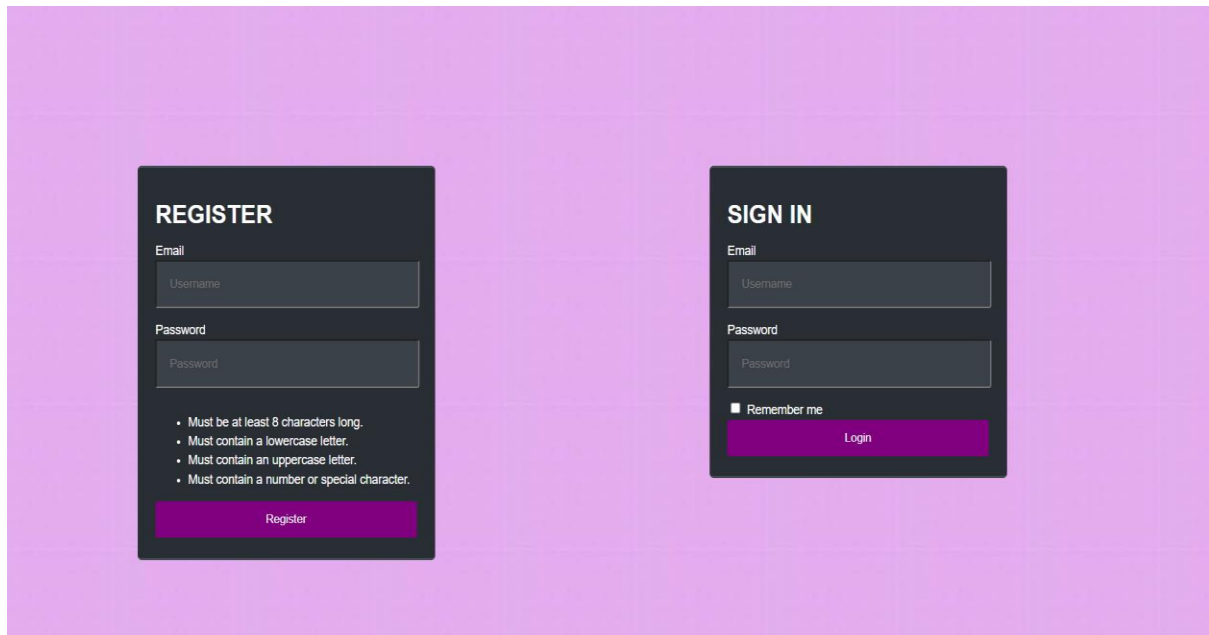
REGISTER

Email

Username

Password

Password

- Must be at least 8 characters long.
- Must contain a lowercase letter.
- Must contain an uppercase letter.
- Must contain a number or special character.

Register

SIGN IN

Email

Username

Password

Password

Remember me

Login